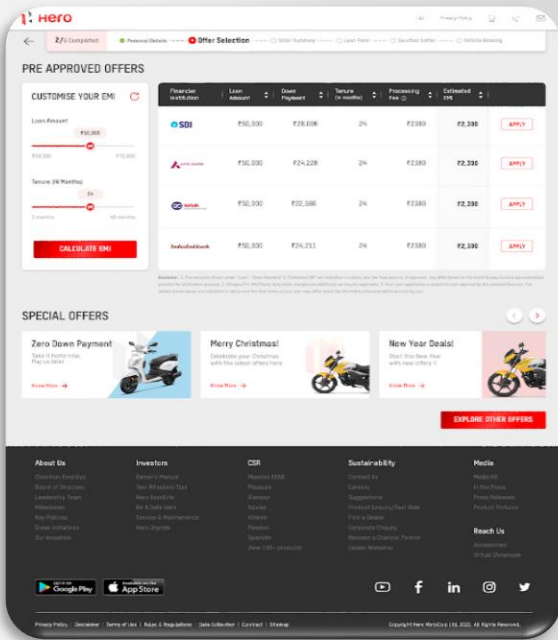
Hero

Privacy Policy

2/6 Completed | Personal Details | Offer Selection | Order Summary | Loan Form | Sanction Letter | Vehicle Booking

PRE APPROVED OFFERS

CUSTOMISE YOUR EMI

Loan Amount
₹50,000
₹25,000 ₹75,000

Tenure (IN Months)
24
3 months 48 months

CALCULATE EMI

| Financier Institution | Loan Amount | Down Payment | Tenure (in months) | Processing Fee | Estimated EMI | |
|---|---|---|---|---|---|---|
| SBI | ₹50,000 | ₹29,606 | 24 | ₹2380 | ₹2,330 | APPLY |
| AXIS BANK | ₹50,000 | ₹24,228 | 24 | ₹2380 | ₹2,330 | APPLY |
| KOTAK | ₹50,000 | ₹22,586 | 24 | ₹2380 | ₹2,330 | APPLY |
| IndusInd Bank | ₹50,000 | ₹24,211 | 24 | ₹2380 | ₹2,330 | APPLY |

Disclaimer: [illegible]

SPECIAL OFFERS

Zero Down Payment
Take it home now, Pay us later.
Know More →

Merry Christmas!
Celebrate your Christmas with the latest offers here
Know More →

New Year Deals!
Start this New Year with new offers !!
Know More →

EXPLORE OTHER OFFERS

About Us
Chairman Emeritus
Board of Directors
Leadership Team
Milestones
Key Policies
Green Initiatives
Our Investors

Investors
Owner's Manual
Tyre Inflation Tips
New Benefits
Be A Safe Hero
Service & Maintenance
Hero Xtreme

CSR
Mission 2030
Passion
Ekaagar
Ravidu
Vidaris
Paavan
Spandan
View 100+ products

Sustainability
Contact Us
Careers
Suggestions
Product Enquiry/Test Ride
Find a Dealer
Corporate Enquiry
Become a Channel Partner
Dealer Websites

Media
Media Kit
In the Press
Press Releases
Product Pictures

Reach Us
Accessories
Virtual Showroom

GET IT ON Google Play
Download on the App Store

Privacy Policy | Disclaimer | Terms of Use | Rules & Regulations | Data Collection | Contact | Sitemap

Copyright Hero MotoCorp Ltd. 2021. All Rights Reserved